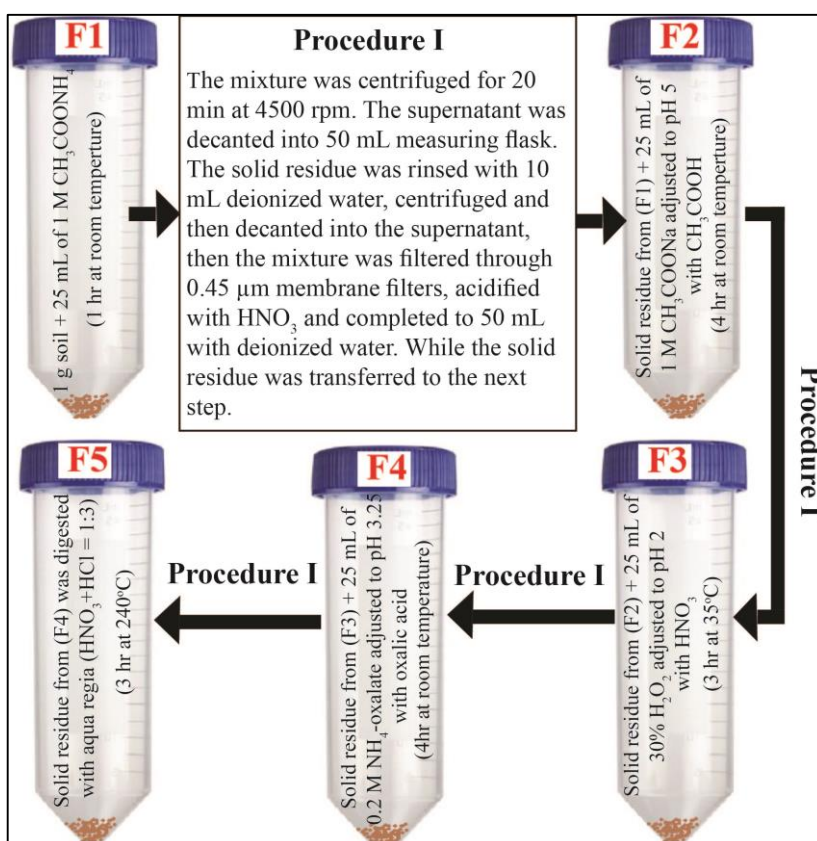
F1

1 g soil + 25 mL of 1 M $CH_3COONH_4$
(1 hr at room tempeture)

Procedure I

The mixture was centrifuged for 20 min at 4500 rpm. The supernatant was decanted into 50 mL measuring flask. The solid residue was rinsed with 10 mL deionized water, centrifuged and then decanted into the supernatant, then the mixture was filtered through 0.45 μm membrane filters, acidified with $HNO_3$ and completed to 50 mL with deionized water. While the solid residue was transferred to the next step.

F2

Solid residue from (F1) + 25 mL of 1 M $CH_3COONa$ adjusted to pH 5 with $CH_3COOH$
(4 hr at room tempeture)

Procedure I

F3

Solid residue from (F2) + 25 mL of 30% $H_2O_2$ adjusted to pH 2 with $HNO_3$
(3 hr at 35°C)

Procedure I

F4

Solid residue from (F3) + 25 mL of 0.2 M $NH_4$-oxalate adjusted to pH 3.25 with oxalic acid
(4hr at room temperature)

Procedure I

F5

Solid residue from (F4) was digested with aqua regia ($HNO_3$+HCl = 1:3)
(3 hr at 240°C)